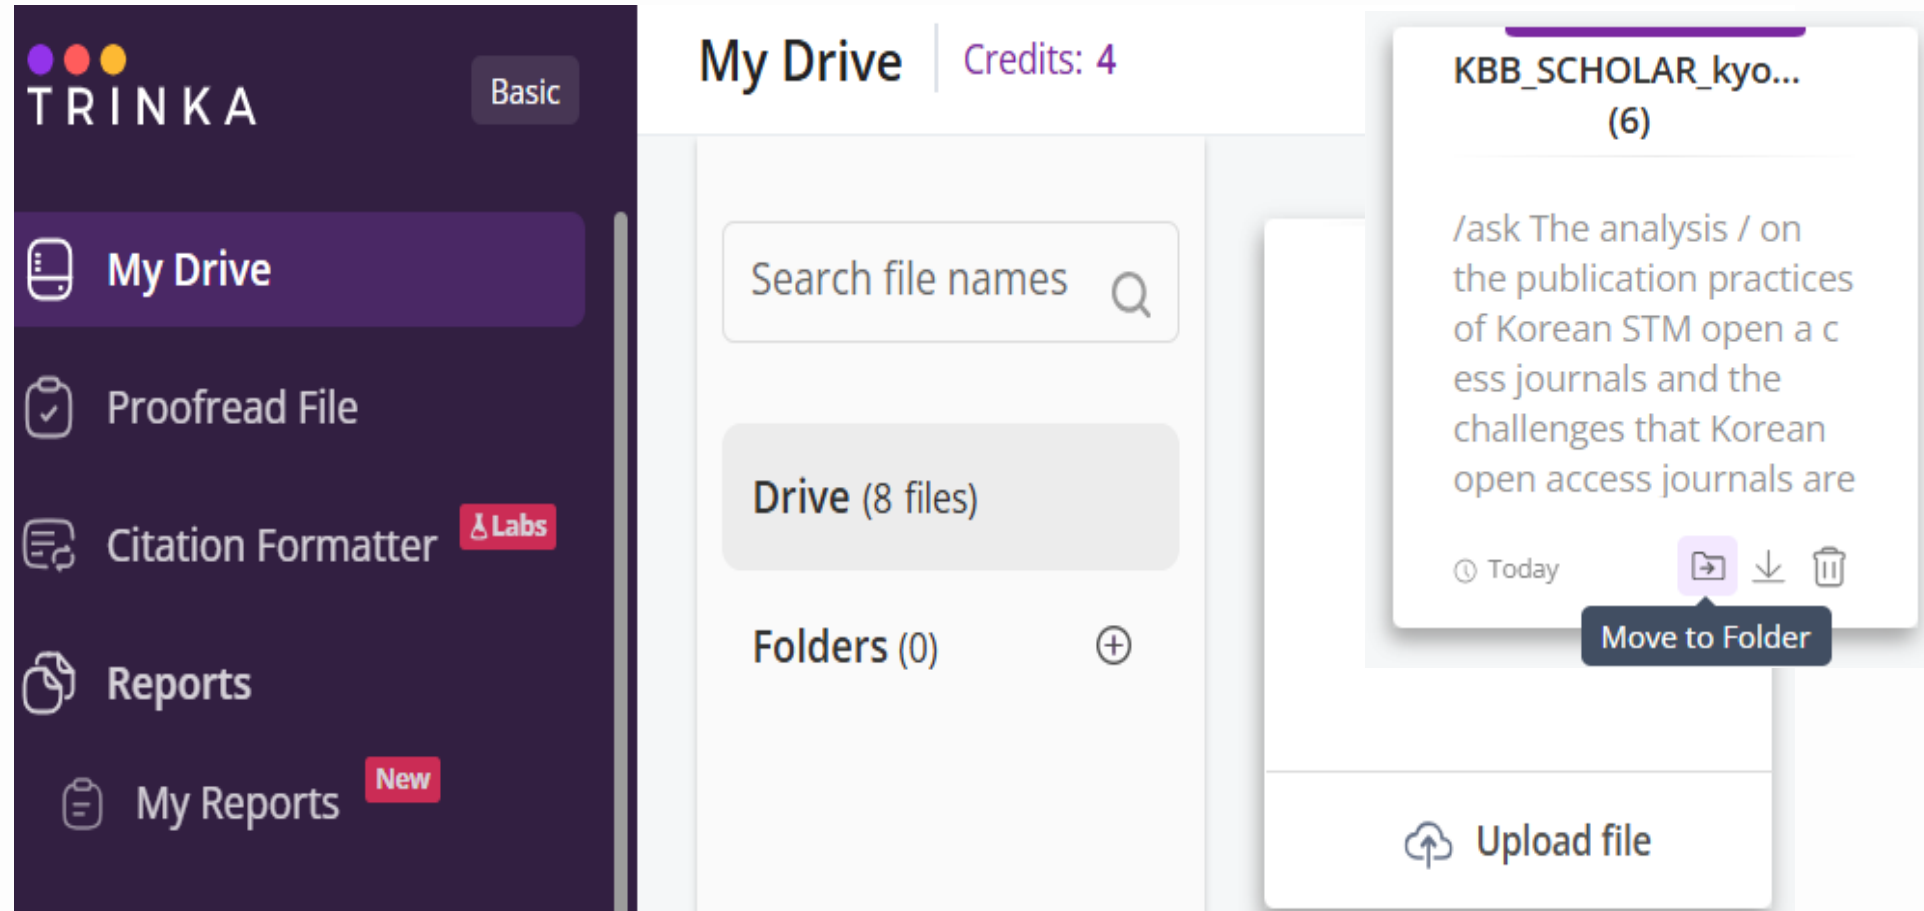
TRINKA

Basic

My Drive

Proofread File

Citation Formatter Labs

Reports

My Reports New

My Drive

Credits: 4

Search file names

Drive (8 files)

Folders (0)

KBB_SCHOLAR_kyo... (6)

/ask The analysis / on the publication practices of Korean STM open a c ess journals and the challenges that Korean open access journals are

Today

Move to Folder

Upload file